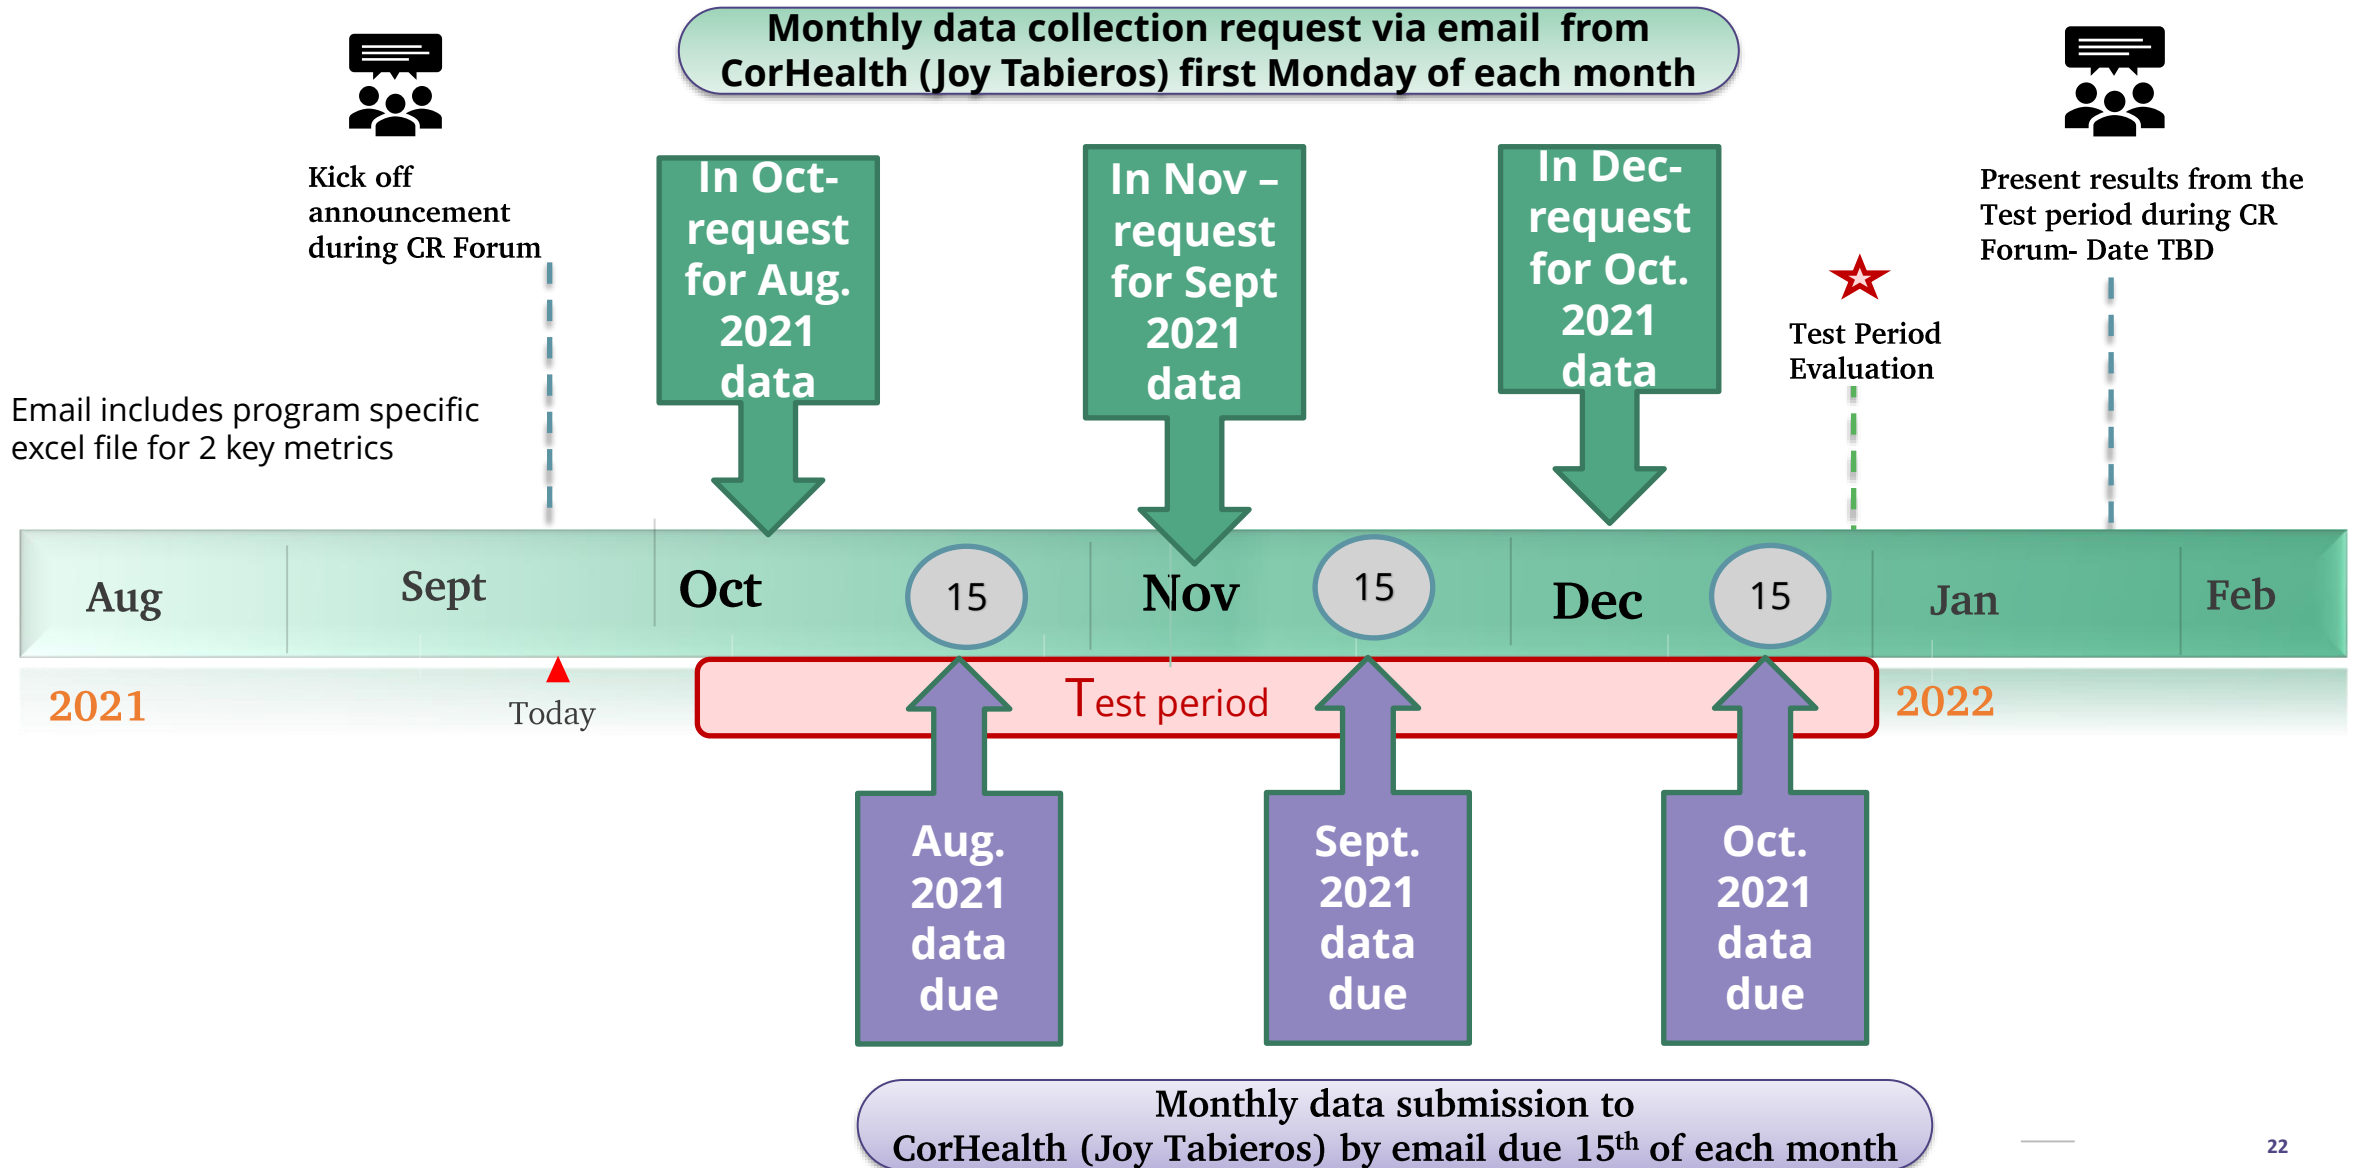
Monthly data collection request via email from CorHealth (Joy Tabieros) first Monday of each month

Kick off announcement during CR Forum

In Oct- request for Aug. 2021 data

In Nov – request for Sept 2021 data

In Dec- request for Oct. 2021 data

Present results from the Test period during CR Forum- Date TBD

Test Period Evaluation

Email includes program specific excel file for 2 key metrics

Aug

Sept

Oct

15

Nov

15

Dec

15

Jan

Feb

2021

Today

Test period

2022

Aug. 2021 data due

Sept. 2021 data due

Oct. 2021 data due

Monthly data submission to CorHealth (Joy Tabieros) by email due 15$^{th}$ of each month

22